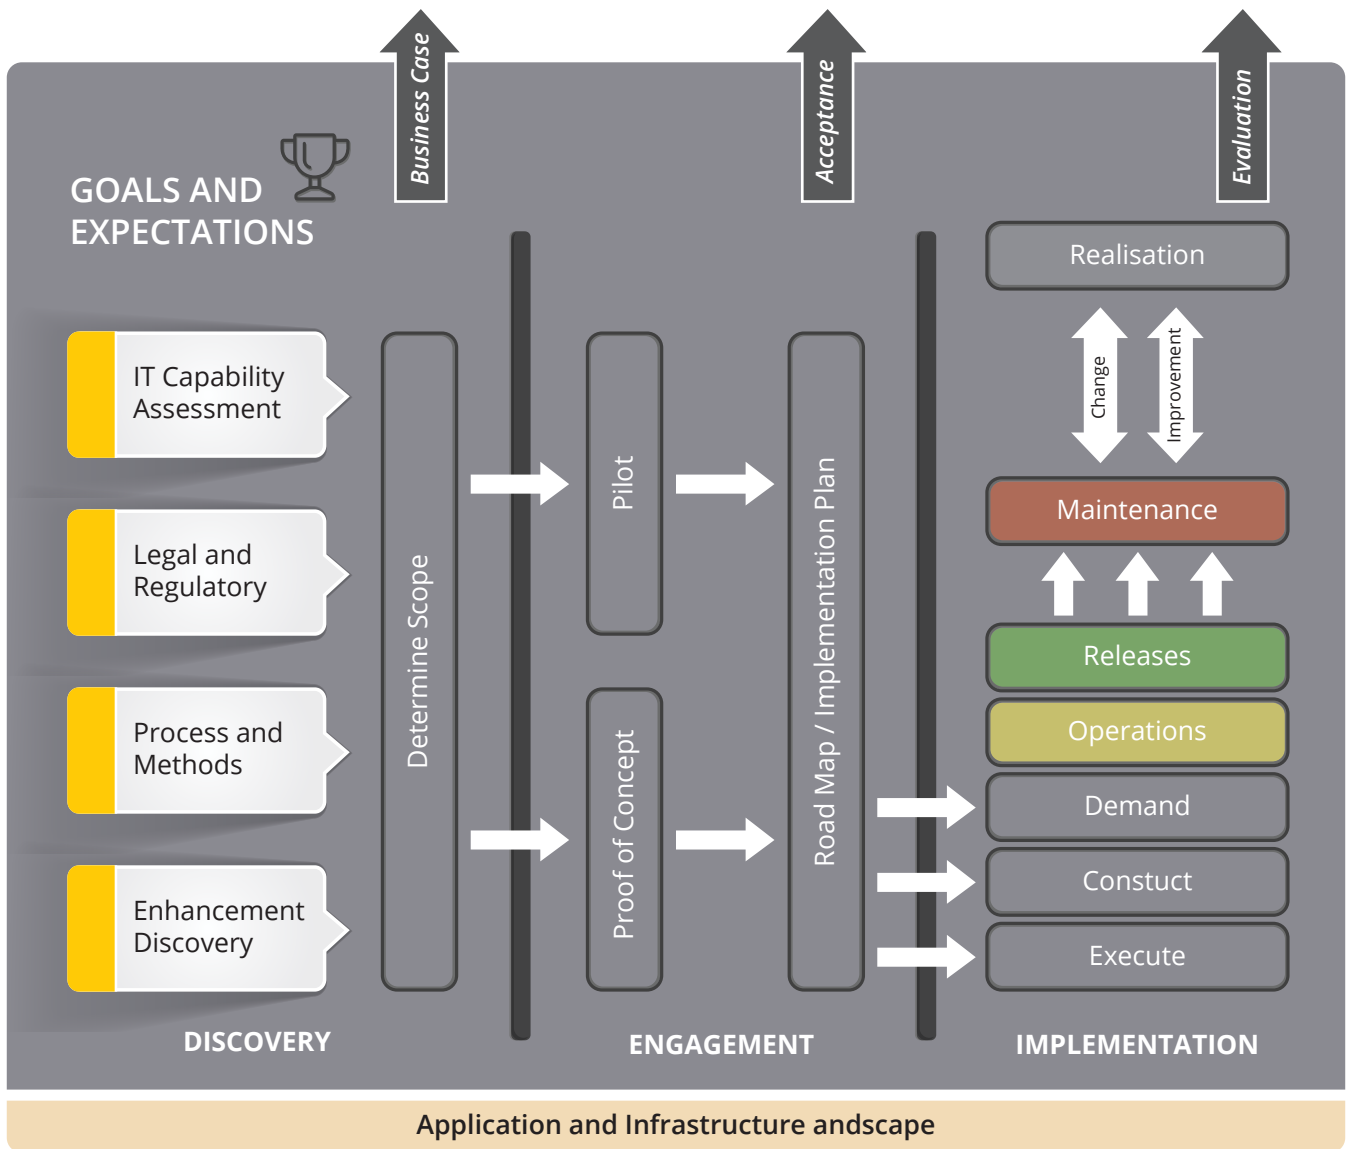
Business Case

Acceptance

Evaluation

GOALS AND EXPECTATIONS

Realisation

Change

Improvement

IT Capability Assessment

Legal and Regulatory

Process and Methods

Enhancement Discovery

Determine Scope

Pilot

Proof of Concept

Road Map / Implementation Plan

Maintenance

Releases

Operations

Demand

Constuct

Execute

DISCOVERY

ENGAGEMENT

IMPLEMENTATION

Application and Infrastructure andscape